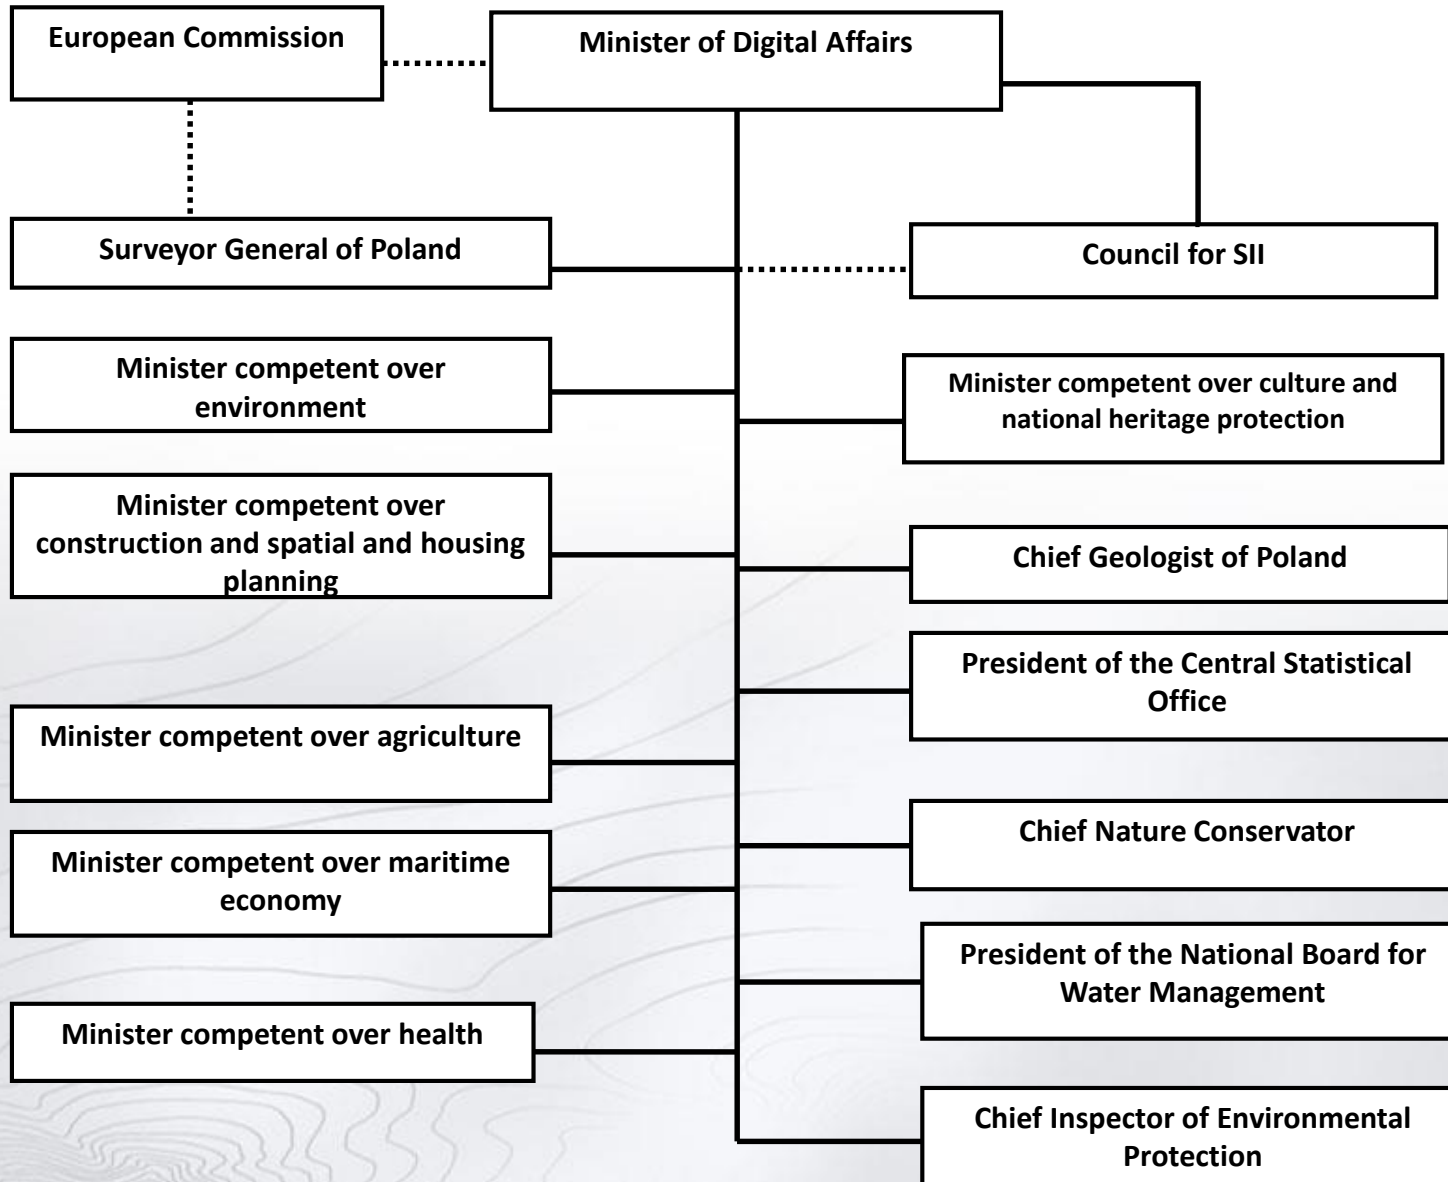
European Commission

Minister of Digital Affairs

Surveyor General of Poland

Council for SII

Minister competent over environment

Minister competent over culture and national heritage protection

Minister competent over construction and spatial and housing planning

Chief Geologist of Poland

President of the Central Statistical Office

Minister competent over agriculture

Chief Nature Conservator

Minister competent over maritime economy

President of the National Board for Water Management

Minister competent over health

Chief Inspector of Environmental Protection